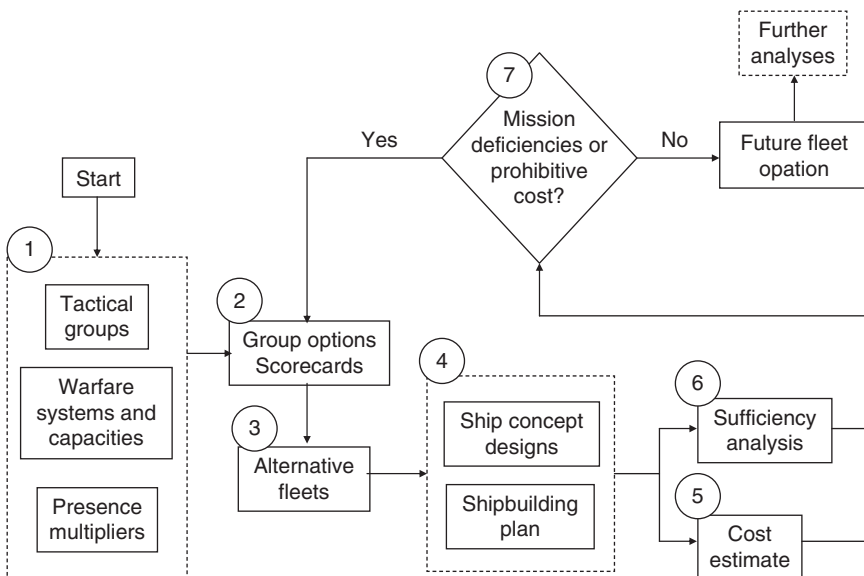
Further analyses

7

Mission deficiencies or prohibitive cost?

Yes

No

Future fleet opation

Start

1

Tactical groups

Warfare systems and capacities

Presence multipliers

2

Group options Scorecards

3

Alternative fleets

4

Ship concept designs

Shipbuilding plan

6

Sufficiency analysis

5

Cost estimate